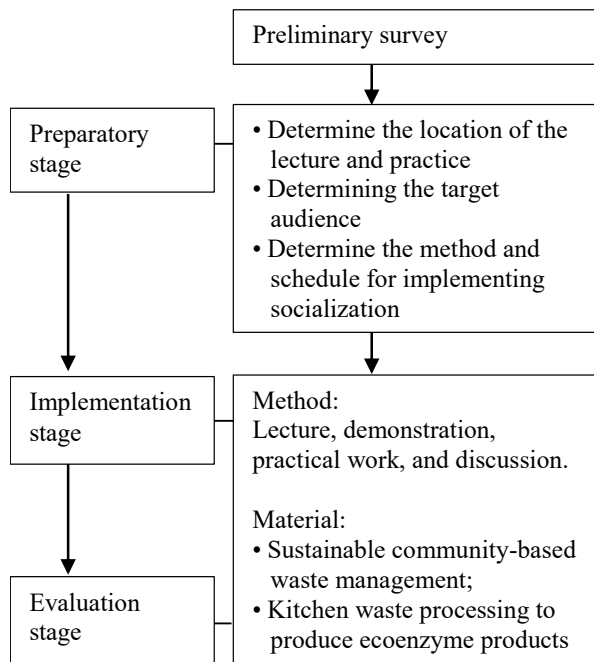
Preliminary survey

Preparatory stage

• Determine the location of the lecture and practice
• Determining the target audience
• Determine the method and schedule for implementing socialization

Implementation stage

Evaluation stage

Method:
Lecture, demonstration, practical work, and discussion.

Material:
• Sustainable community-based waste management;
• Kitchen waste processing to produce ecoenzyme products